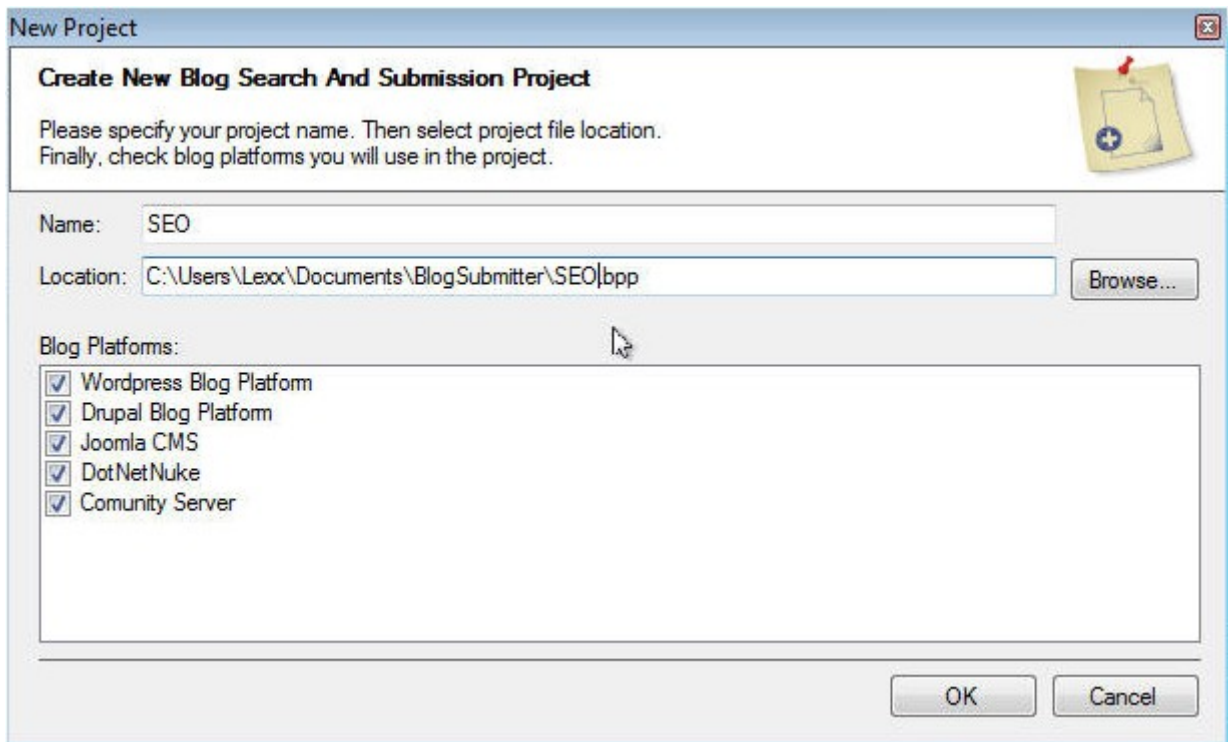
New Project

Create New Blog Search And Submission Project

Please specify your project name. Then select project file location.
Finally, check blog platforms you will use in the project.

Name: SEO

Location: C:\Users\Lexx\Documents\BlogSubmitter\SEO.bpp

Browse...

Blog Platforms:

Wordpress Blog Platform
Drupal Blog Platform
Joomla CMS
DotNetNuke
Comunity Server

OK

Cancel